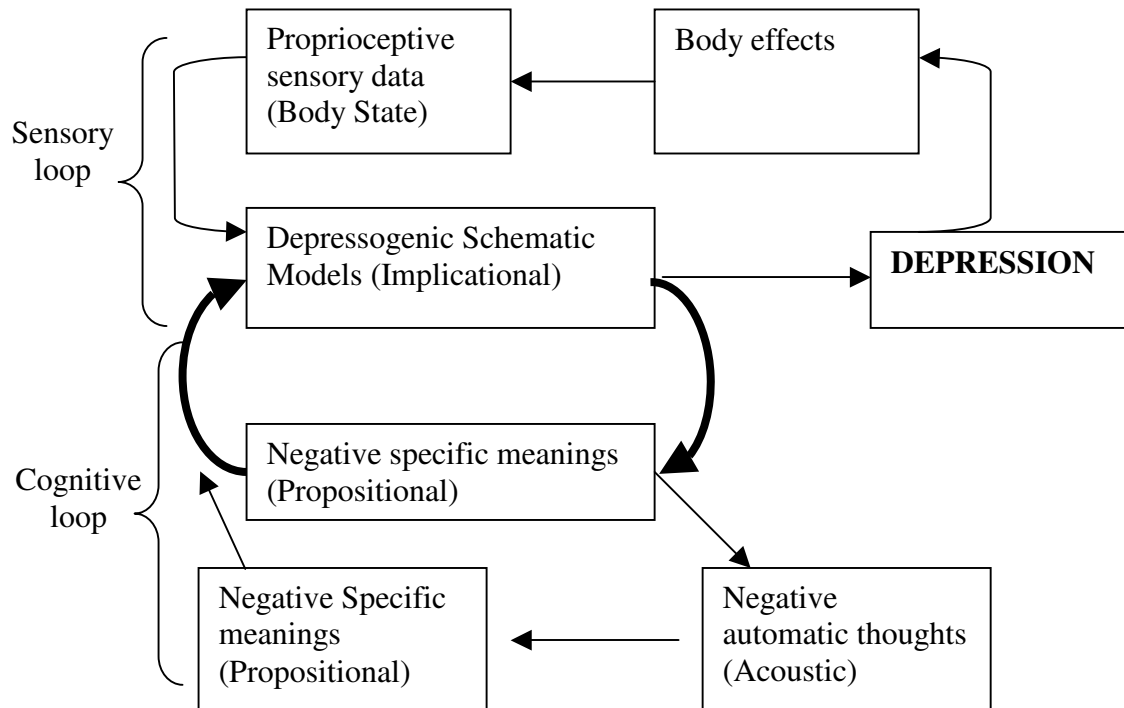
Proprioceptive sensory data (Body State)

Body effects

Sensory loop

Depressogenic Schematic Models (Implicational)

DEPRESSION

Cognitive loop

Negative specific meanings (Propositional)

Negative Specific meanings (Propositional)

Negative automatic thoughts (Acoustic)